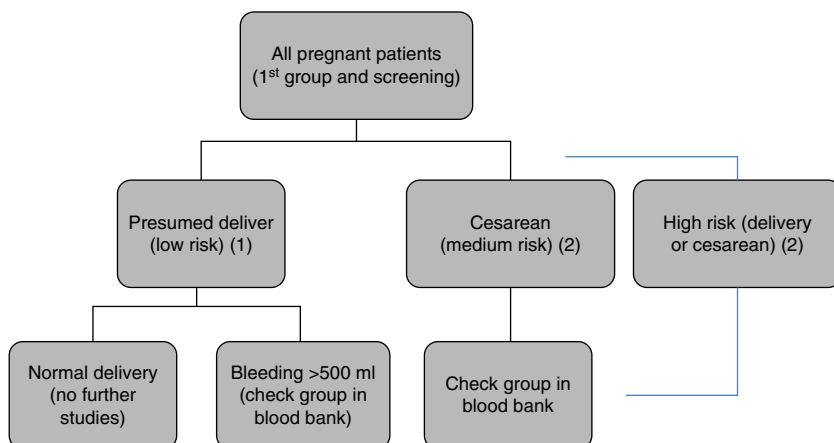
All pregnant patients (1$^{st}$ group and screening)

Presumed deliver (low risk) (1)

Cesarean (medium risk) (2)

High risk (delivery or cesarean) (2)

Normal delivery (no further studies)

Bleeding >500 ml (check group in blood bank)

Check group in blood bank